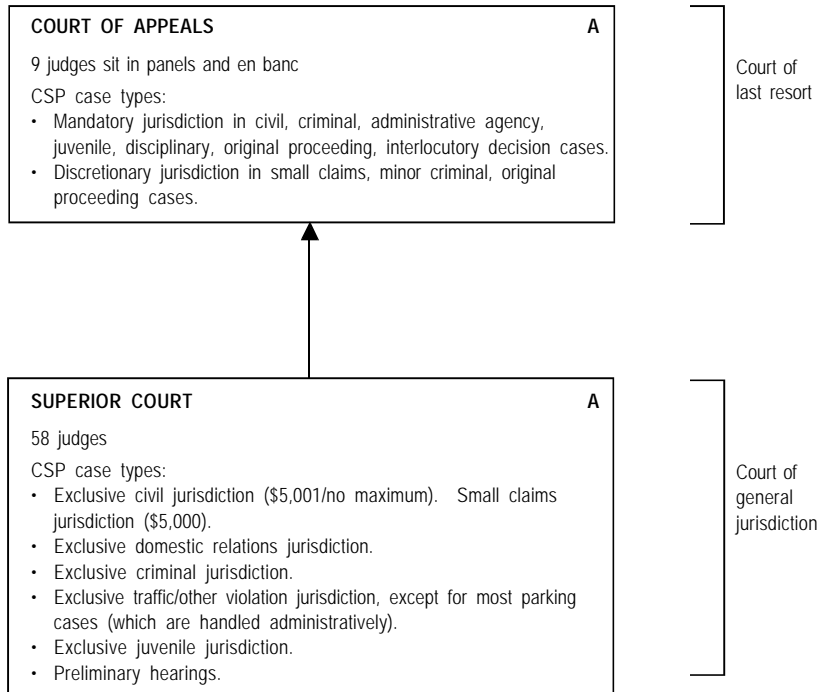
COURT OF APPEALS A

9 judges sit in panels and en banc

CSP case types:
• Mandatory jurisdiction in civil, criminal, administrative agency, juvenile, disciplinary, original proceeding, interlocutory decision cases.
• Discretionary jurisdiction in small claims, minor criminal, original proceeding cases.

Court of last resort

SUPERIOR COURT A

58 judges

CSP case types:
• Exclusive civil jurisdiction ($5,001/no maximum). Small claims jurisdiction ($5,000).
• Exclusive domestic relations jurisdiction.
• Exclusive criminal jurisdiction.
• Exclusive traffic/other violation jurisdiction, except for most parking cases (which are handled administratively).
• Exclusive juvenile jurisdiction.
• Preliminary hearings.

Court of general jurisdiction